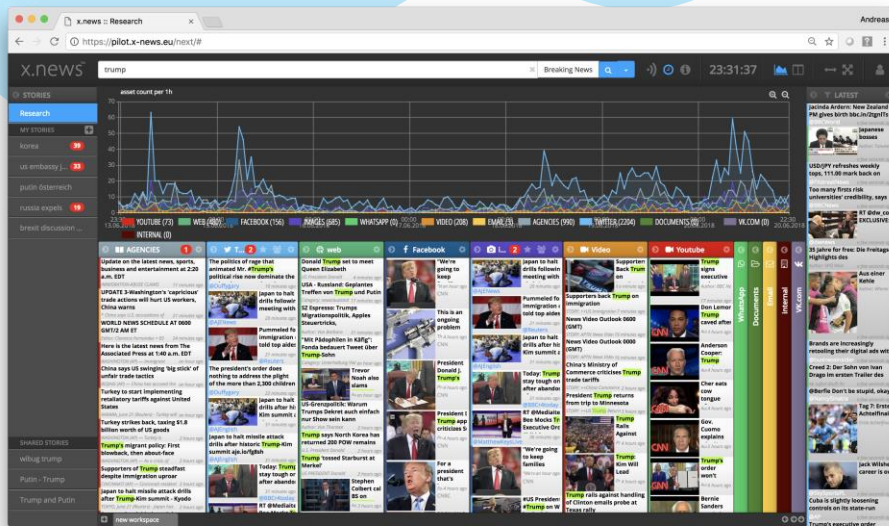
x.news :: Research

Andreas

https://pilot.x-news.eu/next/#

x.news

trump

Breaking News

23:31:37

STORIES

Research

MY STORIES

korea 39

us embassy j... 33

putin österreich

russia expels 19

brexit discussion ...

SHARED STORIES

wibug trump

Putin - Trump

Trump and Putin

asset count per 1h

YOUTUBE (73) WEB (4840) FACEBOOK (156) IMAGES (685) WHATSAPP (0) VIDEO (208) EMAIL (3) AGENCIES (990) TWITTER (2204) DOCUMENTS (0) VK.COM (0) INTERNAL (0)

AGENCIES 1

Update on the latest news, sports, business and entertainment at 2:20 a.m. EDT

US and Japan to hold military drills

WORLD NEWS SCHEDULE AT 0600 GMT/2 AM ET

Here is the latest news from The Associated Press at 1:40 a.m. EDT

China says US swinging 'big stick' of unfair trade tactics

Turkey to start implementing retaliatory tariffs against United States

Turkey strikes back, taxing $1.8 billion worth of US goods

Trump's migrant policy: First blowback, then about-face

Supporters of Trump steadfast despite immigration uproar

Japan to halt missile attack drills after historic Trump-Kim summit - Kyodo

Trump's political rise now dominate the

The politics of rage that animated Mr. #Trump's political rise now dominate the

Japan to halt drills followi

Pummeled fo immigration

The president's order does nothing to address the plight of the more than 2,300 children

Japan to halt drills followi Kim summit

Japan to halt missile attack drills after historic Trump-Kim summit ajo.io/fjjBsh

Today: Trump stay tough on after abando

RT @Mediaite

web

Donald Trump sagt Treffen mit Kim ab

USA - Russland: Geplantes Treffen von Trump und Putin

SZ Espresso: Trumps Migrationspolitik, Apples Steuertricks,

"Mit Pädophilen in Käfig": Fonda bedauert Tweet über Trump-Sohn

Trevor Noah also slams

US-Grenzpolitik: Warum Trumps Dekret auch einfach nur Show sein kann

Trump says North Korea has returned 200 POW remains

Trump 'tossed Starburst at Merkel'

Stephen Colbert cal BS on

Facebook

"We're going to keep

This is an ongoing problem

President Donald J. Trump's

President I Trump app criticism S

For a president that's

Japan to halt drills followi meeting with

Pummeled fo immigration

Japan to halt drills followi Kim summit

Today: Trump stay tough on after abando

RT @Mediaite Box Mocks Pr Executive Orc

"We're going to keep families

#US President Trump on Wa

Video

Supporters Back Trump on immigration

Supporters back Trump on immigration

News Video Outlook 0600 (GMT)

News Video Outlook 0600 (GMT)

China's Ministry of Commerce criticises Trump trade tariffs

President Trump returns from trip to Minnesota

Trump Rally Against

Trump Kim Will Lead

Trump rails against handling of Clinton emails probe at Texas rally

Youtube

Trump signs executive

Don Lemon: Trump caved after

Anderson Cooper: Trump

Cher eats cow tongue

Gov. Cuomo explains

Trump's order won't

Bernie Sanders

Whatsapp

Documents

Email

Internal

VK.com

LATEST

Jacinda Ardern: New Zealand PM gives birth bbc.in/2tgnTi...

Japanese bosses

USD/JPY refreshes weekly tops, 111.00 mark back on

Too many firsts risk universities' credibility, says

RT @dw_co EXCLUSIVE

35 Jahre for free: Die Freitage Highlights des

Aus einer Kehle

Brands are increasingly retooling their digital ads wit

Creed 2: Der Sohn von Ivan Drago im ersten Trailer des

@Berlie Don't be stupid, oka

Tag 7: Erste in Welt im Fussball

Jack Wilshe career is

Cuba is slightly loosening controls on its state-run

Trump's executive order

new workspace